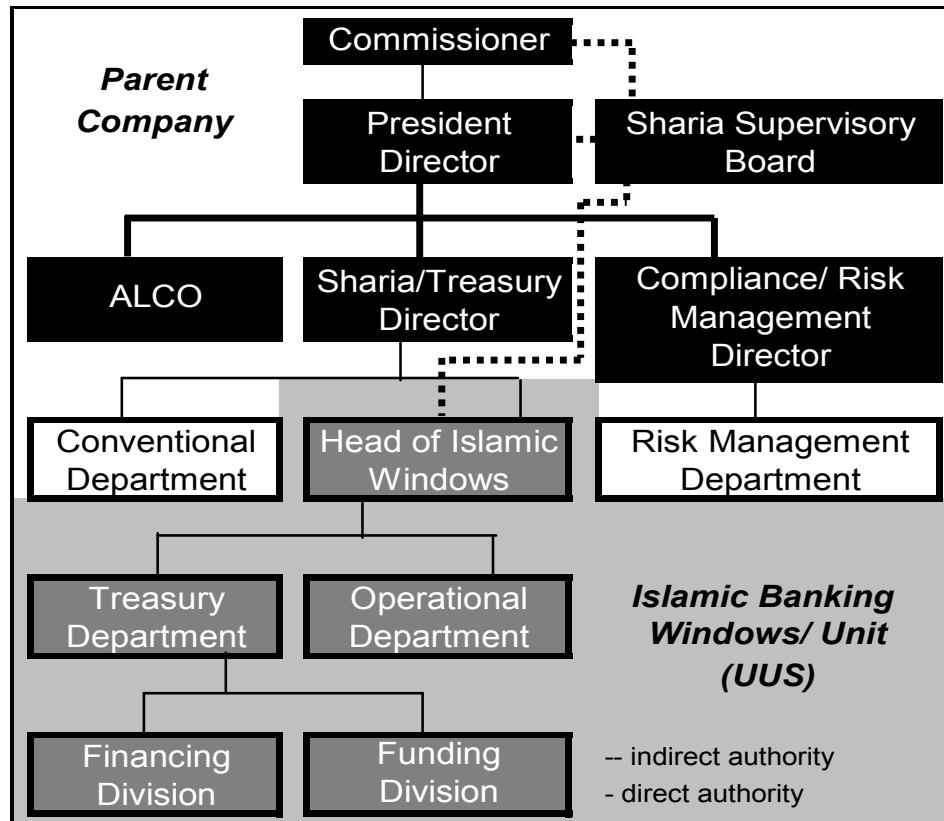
Parent Company

Commissioner

President Director

Sharia Supervisory Board

ALCO

Sharia/Treasury Director

Compliance/ Risk Management Director

Conventional Department

Head of Islamic Windows

Risk Management Department

Treasury Department

Operational Department

Islamic Banking Windows/ Unit (UUS)

Financing Division

Funding Division

-- indirect authority
- direct authority